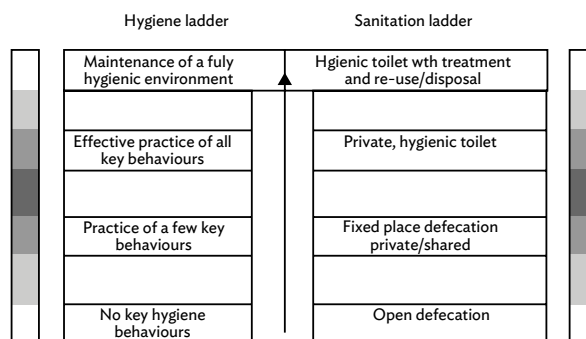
Hygiene ladder

Sanitation ladder

Maintenance of a fuly hygienic environment

Hgienic toilet wth treatment and re-use/disposal

Effective practice of all key behaviours

Private, hygienic toilet

Practice of a few key behaviours

Fixed place defecation private/shared

No key hygiene behaviours

Open defecation